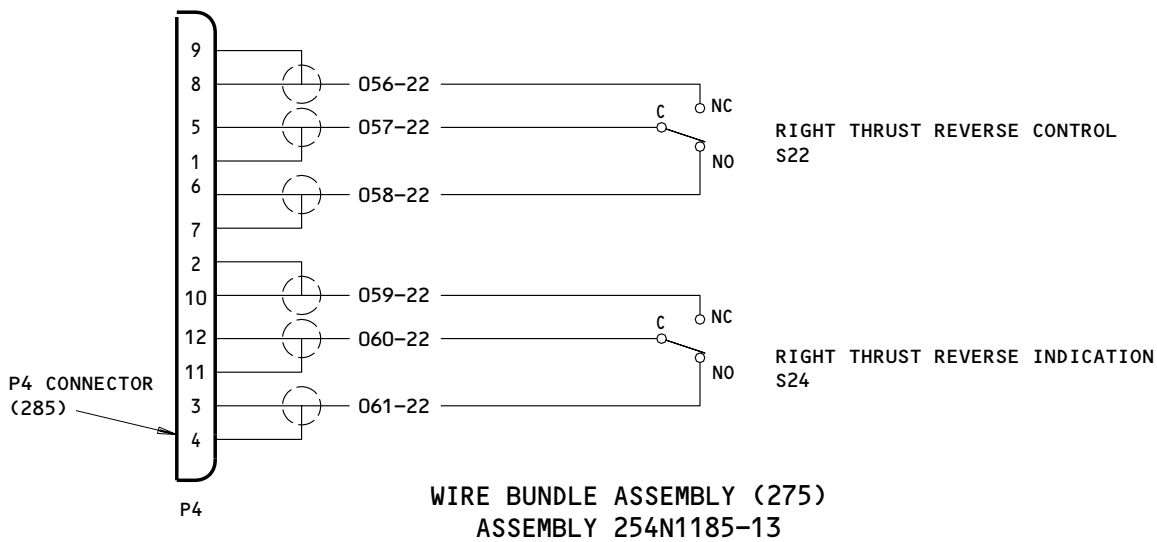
9
8
5
1
6
7
2
10
12
11
3
4

056-22
057-22
058-22
059-22
060-22
061-22

C
NC
NO

RIGHT THRUST REVERSE CONTROL
S22

C
NC
NO

RIGHT THRUST REVERSE INDICATION
S24

P4 CONNECTOR
(285)

P4

WIRE BUNDLE ASSEMBLY (275)
ASSEMBLY 254N1185-13